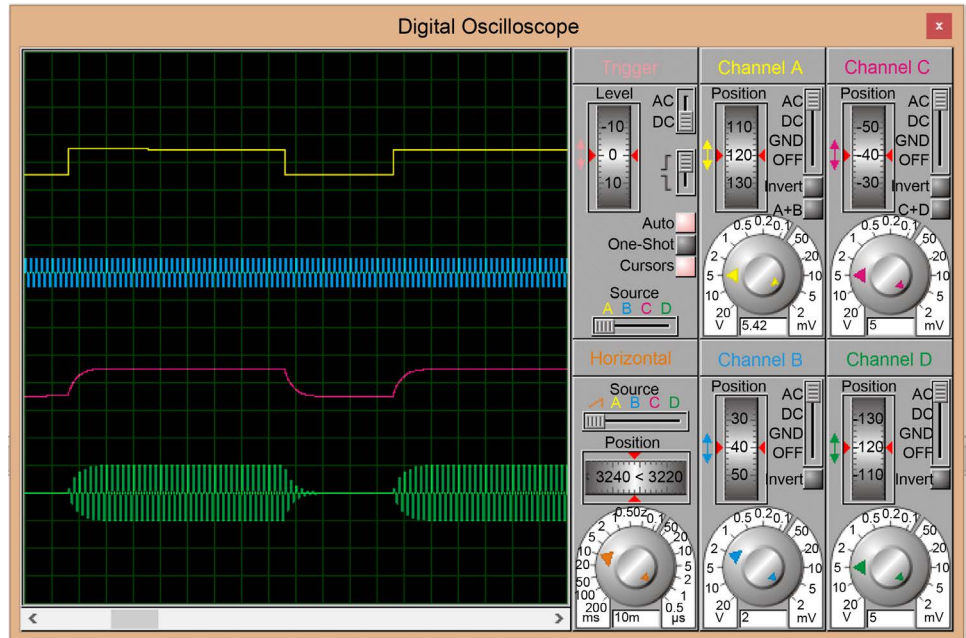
Digital Oscilloscope

Trigger
Level
-10
0
10
AC
DC
Auto
One-Shot
Cursors
Source
A B C D

Channel A
Position
110
120
130
AC
DC
GND
OFF
Invert
A+B
0.5 0.2 0.1
1
2
5
10
20
V
50
20
10
5
2
mV
5.42

Channel C
Position
-50
-40
-30
AC
DC
GND
OFF
Invert
C+D
0.5 0.2 0.1
1
2
5
10
20
V
50
20
10
5
2
mV
5

Horizontal
Source
A B C D
Position
3240 < 3220
0.5 0.2 0.1
1
2
5
10
20
50
100
200
ms
50
20
10
5
2
1
0.5
µs
10m

Channel B
Position
30
40
50
AC
DC
GND
OFF
Invert
0.5 0.2 0.1
1
2
5
10
20
V
50
20
10
5
2
mV
2

Channel D
Position
-130
-120
-110
AC
DC
GND
OFF
Invert
0.5 0.2 0.1
1
2
5
10
20
V
50
20
10
5
2
mV
5